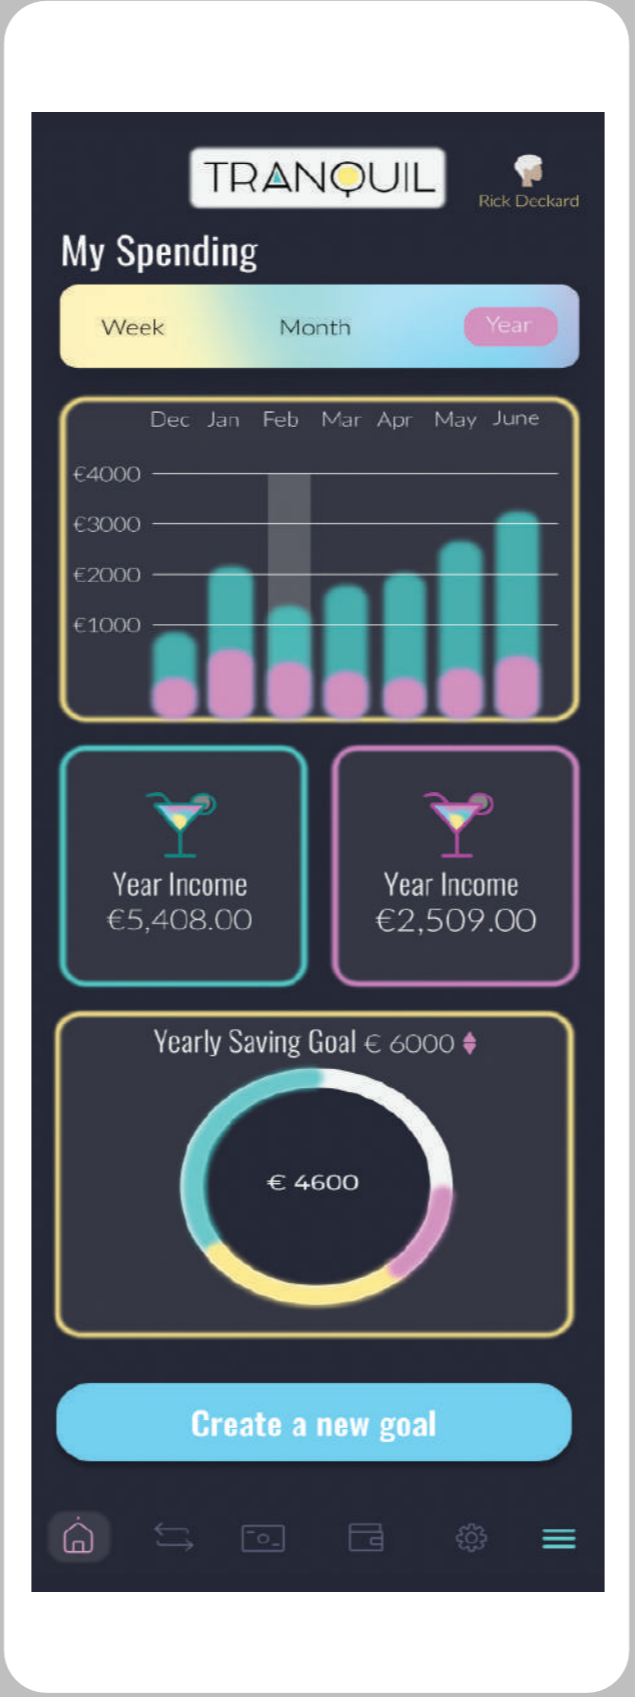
TRANQUIL

Rick Deckard

My Spending

Week Month Year

Dec Jan Feb Mar Apr May June

€4000
€3000
€2000
€1000

Year Income
€5,408.00

Year Income
€2,509.00

Yearly Saving Goal € 6000

€ 4600

Create a new goal